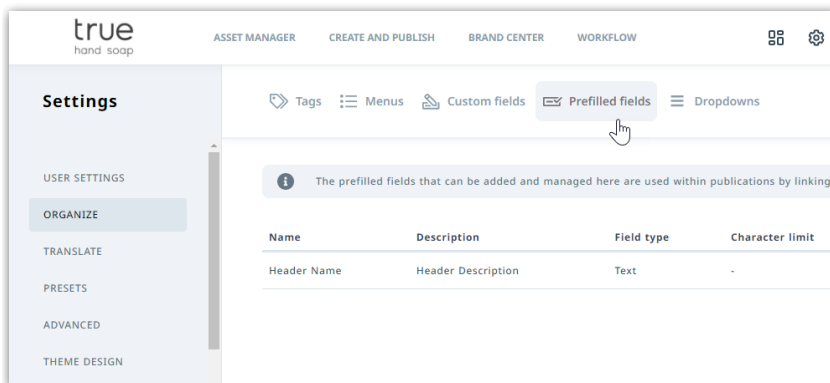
true
hand soap

ASSET MANAGER CREATE AND PUBLISH BRAND CENTER WORKFLOW

Settings

Tags Menus Custom fields Prefilled fields Dropdowns

USER SETTINGS
ORGANIZE
TRANSLATE
PRESETS
ADVANCED
THEME DESIGN

The prefilled fields that can be added and managed here are used within publications by linking

| Name | Description | Field type | Character limit |
|---|---|---|---|
| Header Name | Header Description | Text | - |